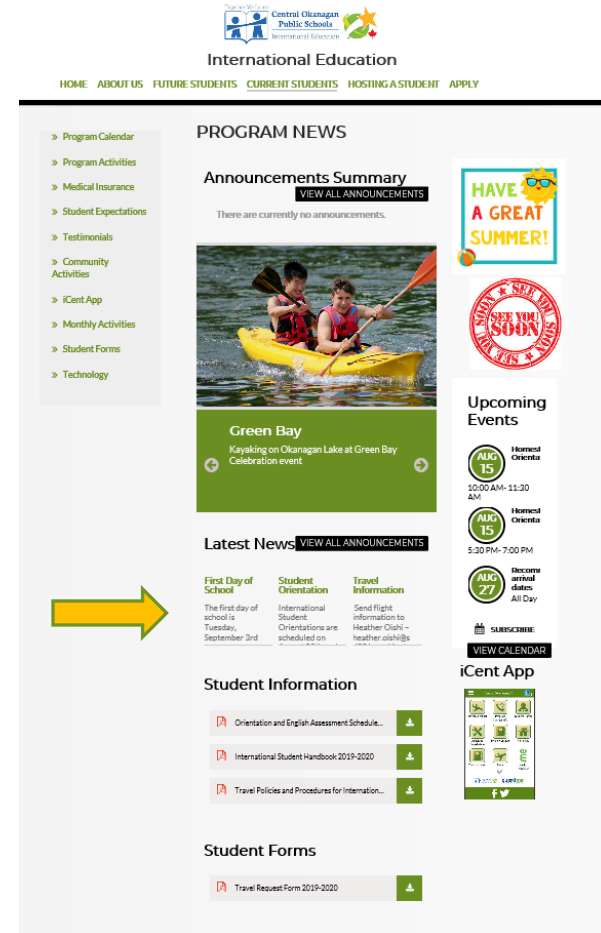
Central Okanagan Public Schools
International Education

International Education

HOME ABOUT US FUTURE STUDENTS CURRENT STUDENTS HOSTING A STUDENT APPLY

» Program Calendar
» Program Activities
» Medical Insurance
» Student Expectations
» Testimonials
» Community Activities
» iCent App
» Monthly Activities
» Student Forms
» Technology

PROGRAM NEWS

Announcements Summary
VIEW ALL ANNOUNCEMENTS
There are currently no announcements.

Green Bay
Kayaking on Okanagan Lake at Green Bay Celebration event

Latest News
VIEW ALL ANNOUNCEMENTS

First Day of School
The first day of school is Tuesday, September 3rd

Student Orientation
International Student Orientations are scheduled on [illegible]

Travel Information
Send flight information to Heather Oishi – heather.oishi@s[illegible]

Student Information
Orientation and English Assessment Schedule...
International Student Handbook 2019-2020
Travel Policies and Procedures for Internation...

Student Forms
Travel Request Form 2019-2020

HAVE A GREAT SUMMER!

SEE YOU SOON SEE YOU SOON

Upcoming Events
AUG 15 Homest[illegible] Orienta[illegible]
10:00 AM- 11:30 AM
AUG 15 Homest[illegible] Orienta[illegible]
5:30 PM- 7:00 PM
AUG 27 Recom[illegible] arrival dates
All Day
SUBSCRIBE
VIEW CALENDAR

iCent App